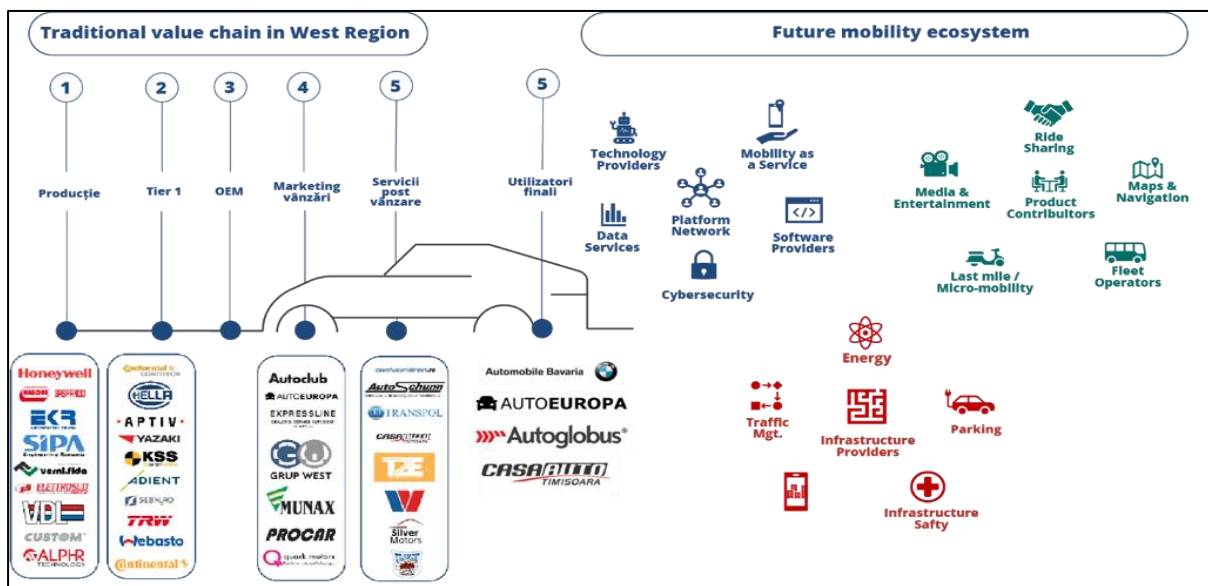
Traditional value chain in West Region

Future mobility ecosystem

1
Producție

2
Tier 1

3
OEM

4
Marketing vânzări

5
Servicii post vânzare

5
Utilizatori finali

Honeywell
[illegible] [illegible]
EKR
SIPA
vamLida
ELETTROSUD
VDL
CUSTOM
ALPHR TECHNOLOGY

Continental
HELLA
APTIV
YAZAKI
KSS
ADIENT
SEBN.RO
TRW
Webasto
Continental

Autoclub
AUTOEUROPA
EXPRESSLINE
GRUP WEST
MUNAX
PROCAR
quark motors

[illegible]
AutoSchunn
TRANSPOL
CASA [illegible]
TE
Silver Motors
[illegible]

Automobile Bavaria
AUTOEUROPA
Autoglobus
CASA AUTO TIMISOARA

Technology Providers
Mobility as a Service
Platform Network
Data Services
Software Providers
Cybersecurity

Ride Sharing
Media & Entertainment
Product Contributors
Maps & Navigation
Last mile / Micro-mobility
Fleet Operators

Energy
Traffic Mgt.
Infrastructure Providers
Parking
Infrastructure Safty